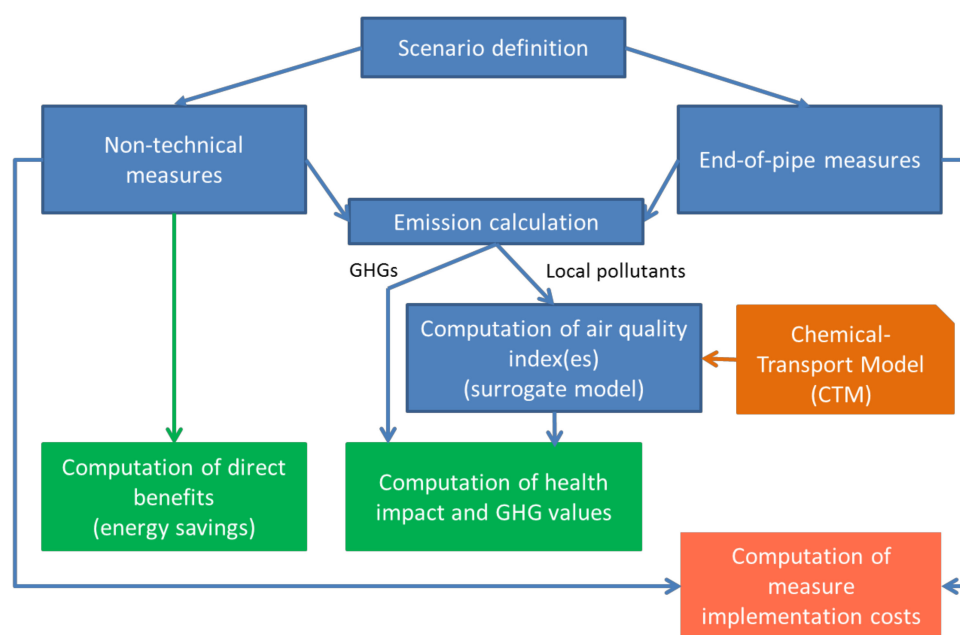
Scenario definition

Non-technical measures

End-of-pipe measures

Emission calculation

GHGs

Local pollutants

Computation of air quality index(es) (surrogate model)

Chemical-Transport Model (CTM)

Computation of direct benefits (energy savings)

Computation of health impact and GHG values

Computation of measure implementation costs